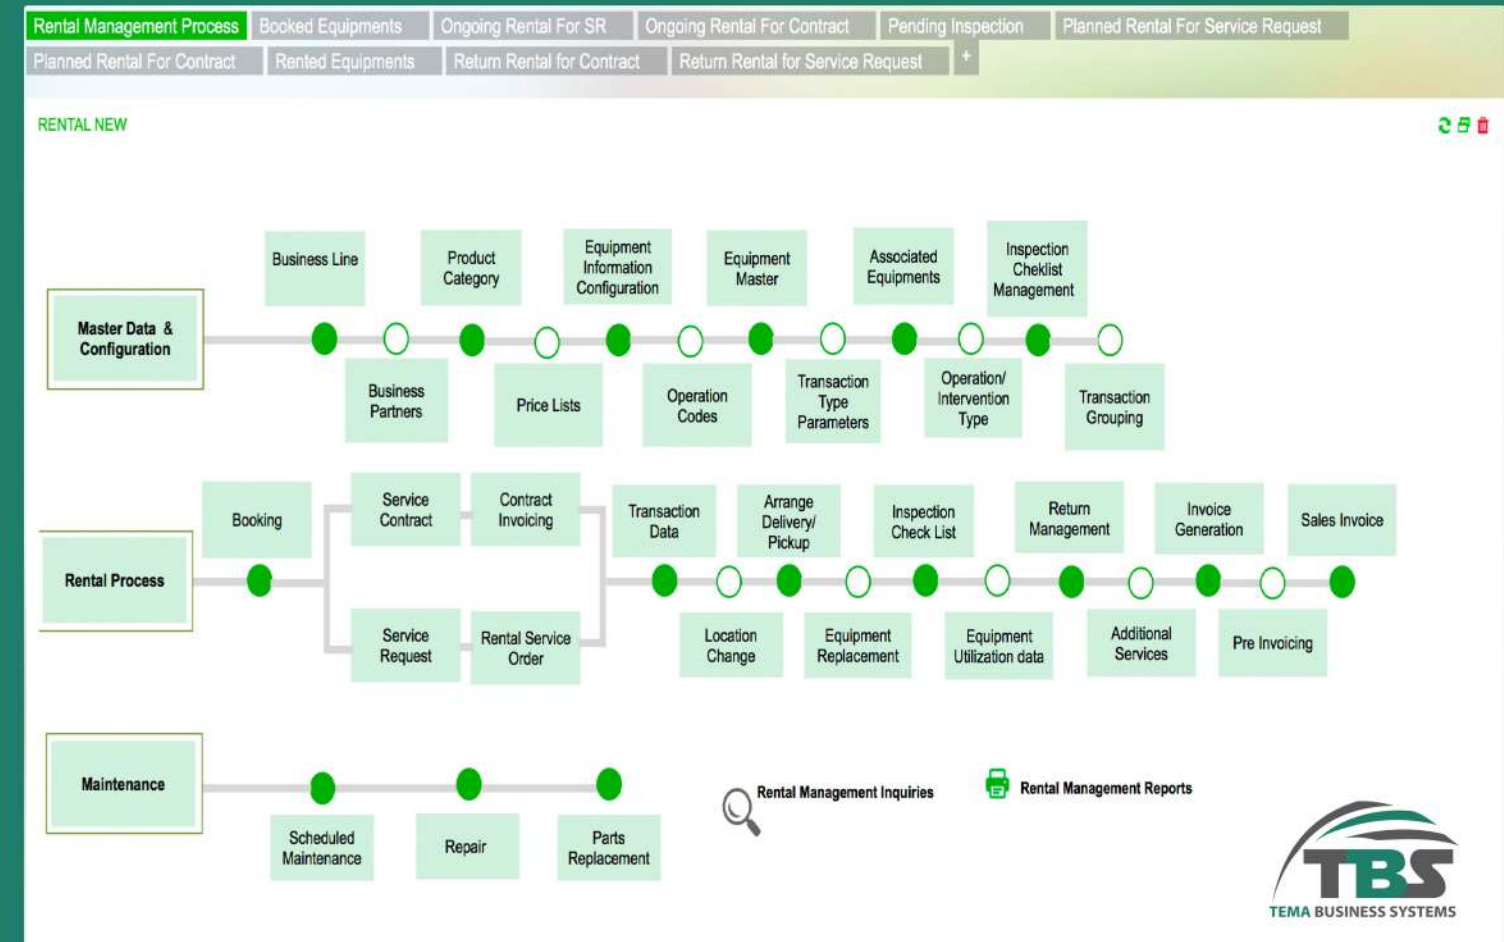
Rental Management Process | Booked Equipments | Ongoing Rental For SR | Ongoing Rental For Contract | Pending Inspection | Planned Rental For Service Request

Planned Rental For Contract | Rented Equipments | Return Rental for Contract | Return Rental for Service Request | +

RENTAL NEW

Master Data & Configuration

Business Line
Product Category
Equipment Information Configuration
Equipment Master
Associated Equipments
Inspection Cheklist Management

Business Partners
Price Lists
Operation Codes
Transaction Type Parameters
Operation/ Intervention Type
Transaction Grouping

Rental Process

Booking
Service Contract
Contract Invoicing
Service Request
Rental Service Order
Transaction Data
Arrange Delivery/ Pickup
Inspection Check List
Return Management
Invoice Generation
Sales Invoice

Location Change
Equipment Replacement
Equipment Utilization data
Additional Services
Pre Invoicing

Maintenance

Scheduled Maintenance
Repair
Parts Replacement

Rental Management Inquiries

Rental Management Reports

TBS
TEMA BUSINESS SYSTEMS